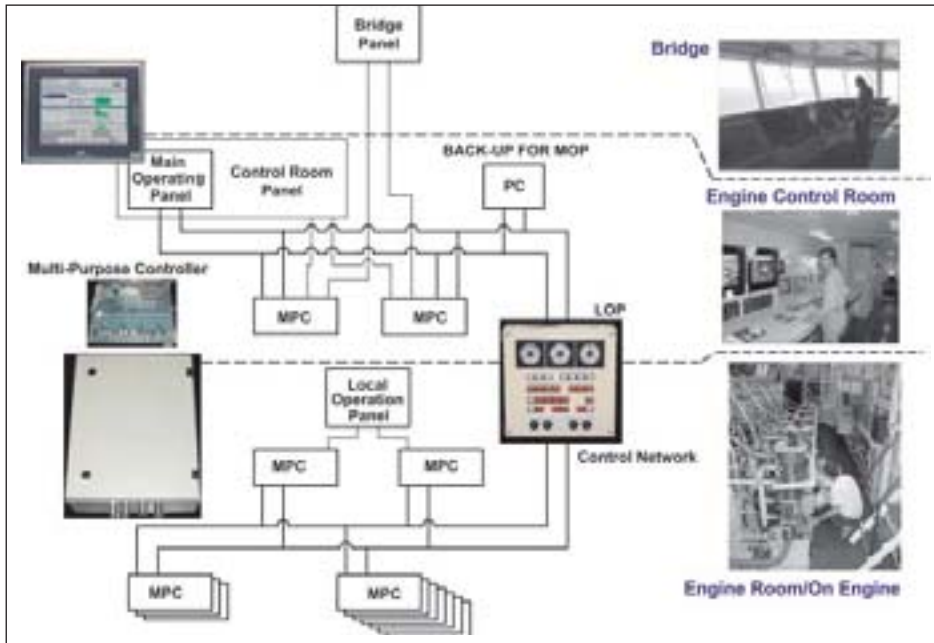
Bridge Panel

Bridge

Main Operating Panel

Control Room Panel

BACK-UP FOR MOP

PC

Engine Control Room

Multi-Purpose Controller

MPC

MPC

LOP

Local Operation Panel

MPC

MPC

Control Network

MPC

MPC

Engine Room/On Engine